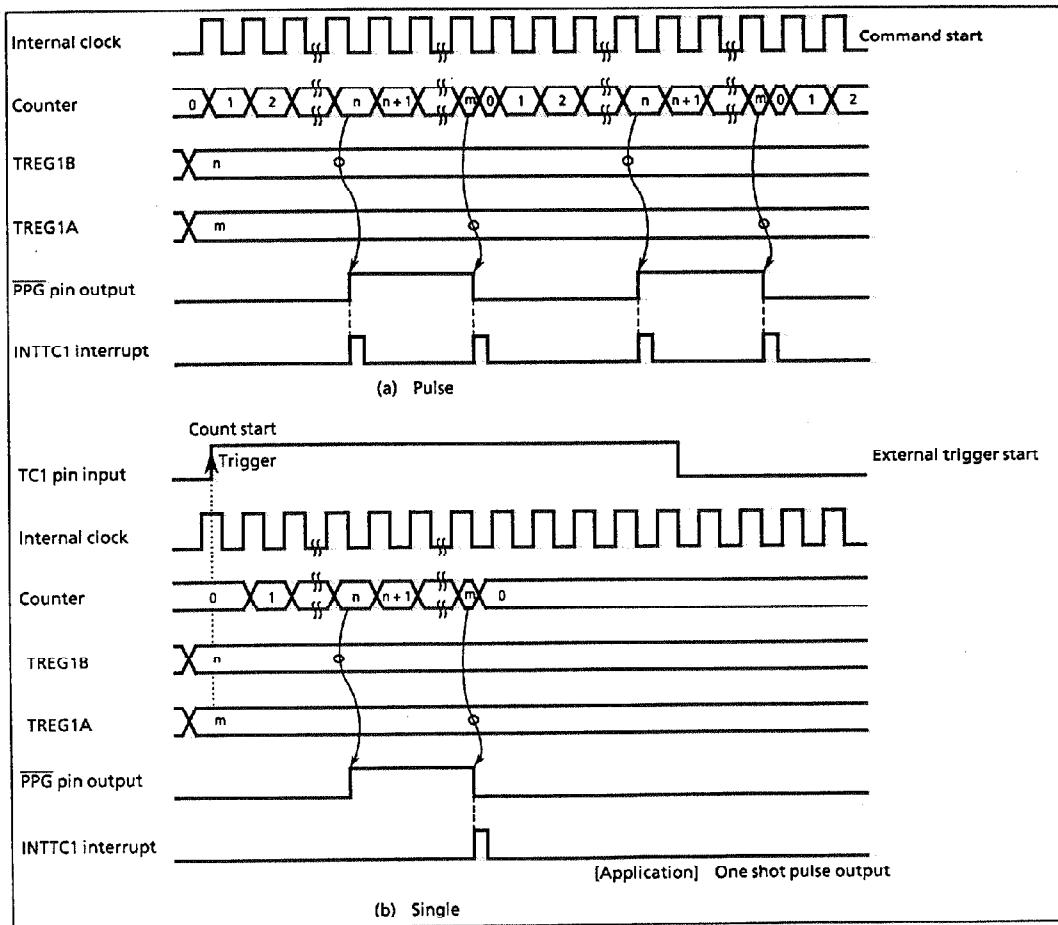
Internal clock
Command start
Counter
0 1 2 n n+1 m 0 1 2 n n+1 m 0 1 2
TREG1B
n
TREG1A
m
$\overline{PPG}$ pin output
INTTC1 interrupt
(a) Pulse

Count start
Trigger
TC1 pin input
External trigger start
Internal clock
Counter
0 1 n n+1 m 0
TREG1B
n
TREG1A
m
$\overline{PPG}$ pin output
INTTC1 interrupt
[Application] One shot pulse output
(b) Single